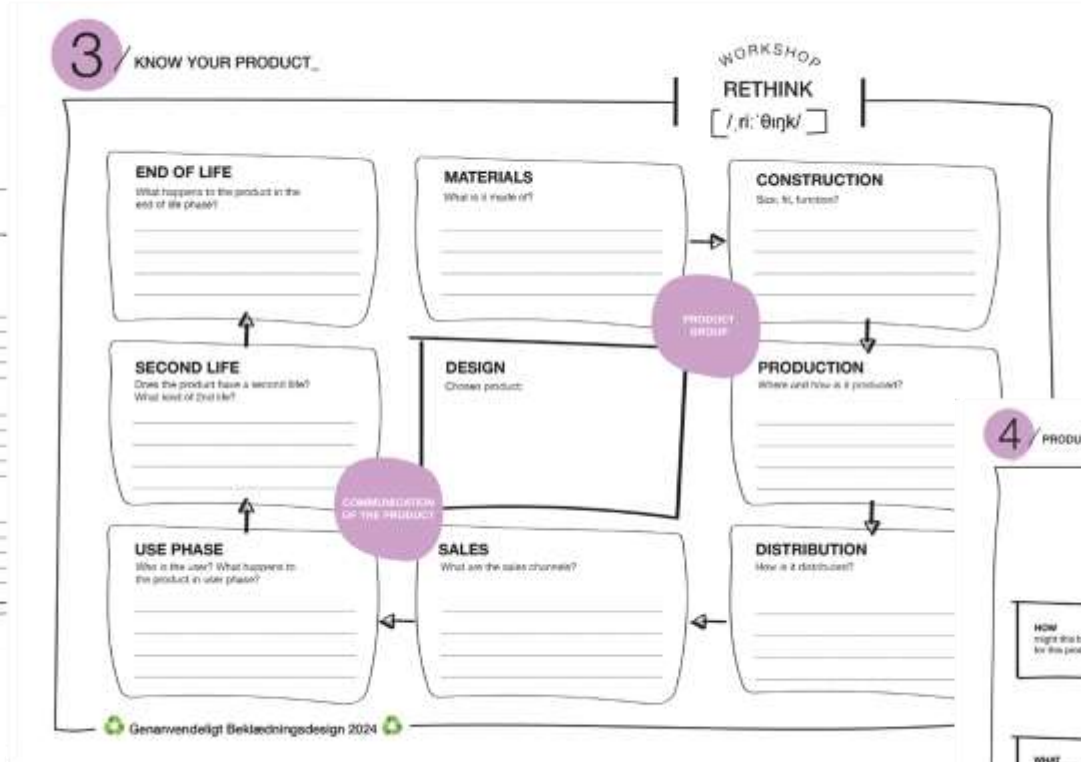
3 KNOW YOUR PRODUCT_

WORKSHOP
RETHINK
[/ˌriːˈθɪŋk/]

END OF LIFE
What happens to the product in the end of life phase?

MATERIALS
What is it made of?

CONSTRUCTION
Size, fit, function?

PRODUCT GROUP

SECOND LIFE
Does the product have a second life? What kind of 2nd life?

DESIGN
Chosen product:

PRODUCTION
Where and how is it produced?

COMMUNICATION OF THE PRODUCT

USE PHASE
Who is the user? What happens to the product in user phase?

SALES
What are the sales channels?

DISTRIBUTION
How is it distributed?

Genanvendeligt Beklædningsdesign 2024

4 PRODU

HOW
might this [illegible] for this prod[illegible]

WHAT